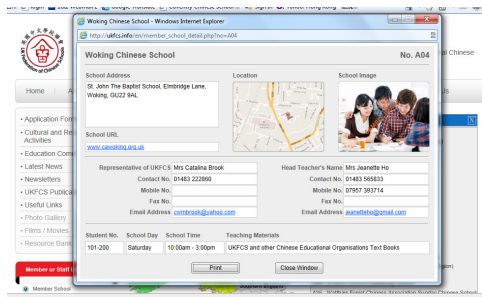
Woking Chinese School - Windows Internet Explorer

http://ukfcs.info/en/member_school_detail.php?no=A04

Woking Chinese School

No. A04

School Address

St. John The Baptist School, Elmbridge Lane, Woking, GU22 9AL

Location

School Image

School URL

www.caswoking.org.uk

Representative of UKFCS Mrs Catalina Brook

Contact No. 01483 222860

Mobile No.

Fax No.

Email Address cvmbrook@yahoo.com

Head Teacher's Name Mrs Jeanette Ho

Contact No. 01483 565833

Mobile No. 07957 393714

Fax No.

Email Address jeanetteho@gmail.com

| Student No. | School Day | School Time | Teaching Materials |
|---|---|---|---|
| 101-200 | Saturday | 10:00am - 3:00pm | UKFCS and other Chinese Educational Organisations Text Books |

Print

Close Window

al Chinese

Home

• Application Form

• Cultural and Re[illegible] Activities

• Education Com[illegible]

• Latest News

• Newsletters

• UKFCS Publica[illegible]

• Useful Links

• Photo Gallery

• Films / Movies

• Resource Bank

Member or Staff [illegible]

Member School